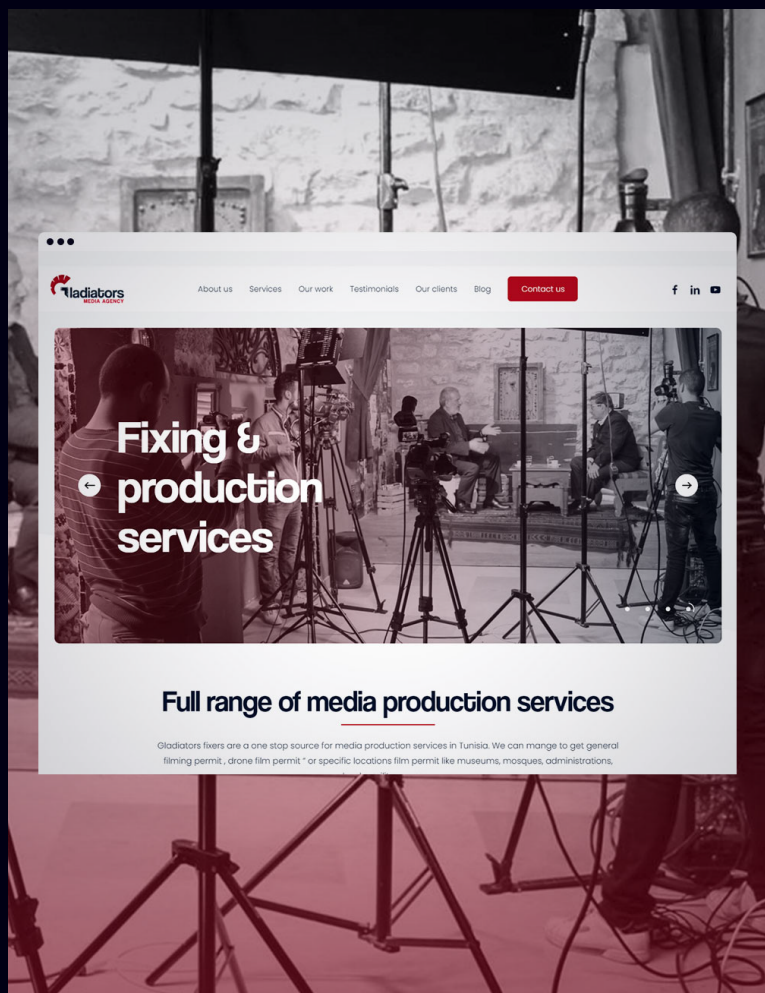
Gladiators MEDIA AGENCY

About us Services Our work Testimonials Our clients Blog Contact us

f in

Fixing & production services

Full range of media production services

Gladiators fixers are a one stop source for media production services in Tunisia. We can mange to get general filming permit , drone film permit " or specific locations film permit like museums, mosques, administrations, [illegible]